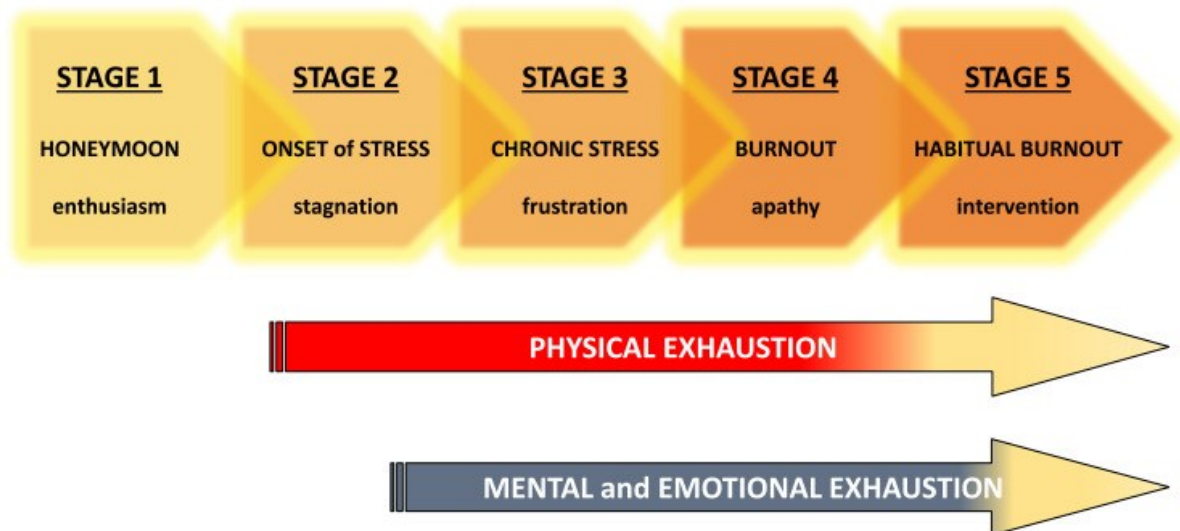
STAGE 1
HONEYMOON
enthusiasm

STAGE 2
ONSET of STRESS
stagnation

STAGE 3
CHRONIC STRESS
frustration

STAGE 4
BURNOUT
apathy

STAGE 5
HABITUAL BURNOUT
intervention

PHYSICAL EXHAUSTION

MENTAL and EMOTIONAL EXHAUSTION